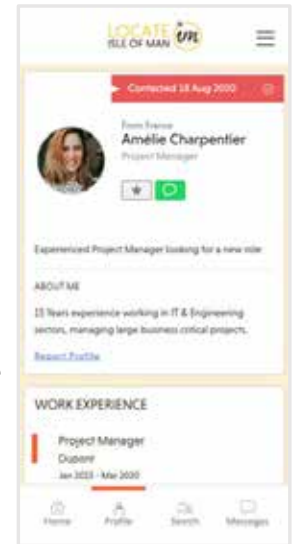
LOCATE ISLE OF MAN im

Contacted 18 Aug 2020

From France
Amélie Charpentier
Project Manager

Experienced Project Manager looking for a new role

ABOUT ME

15 Years experience working in IT & Engineering sectors, managing large business critical projects.

Report Profile

WORK EXPERIENCE

Project Manager
Dupont
Jan 2015 - Mar 2020

Home Profile Search Messages